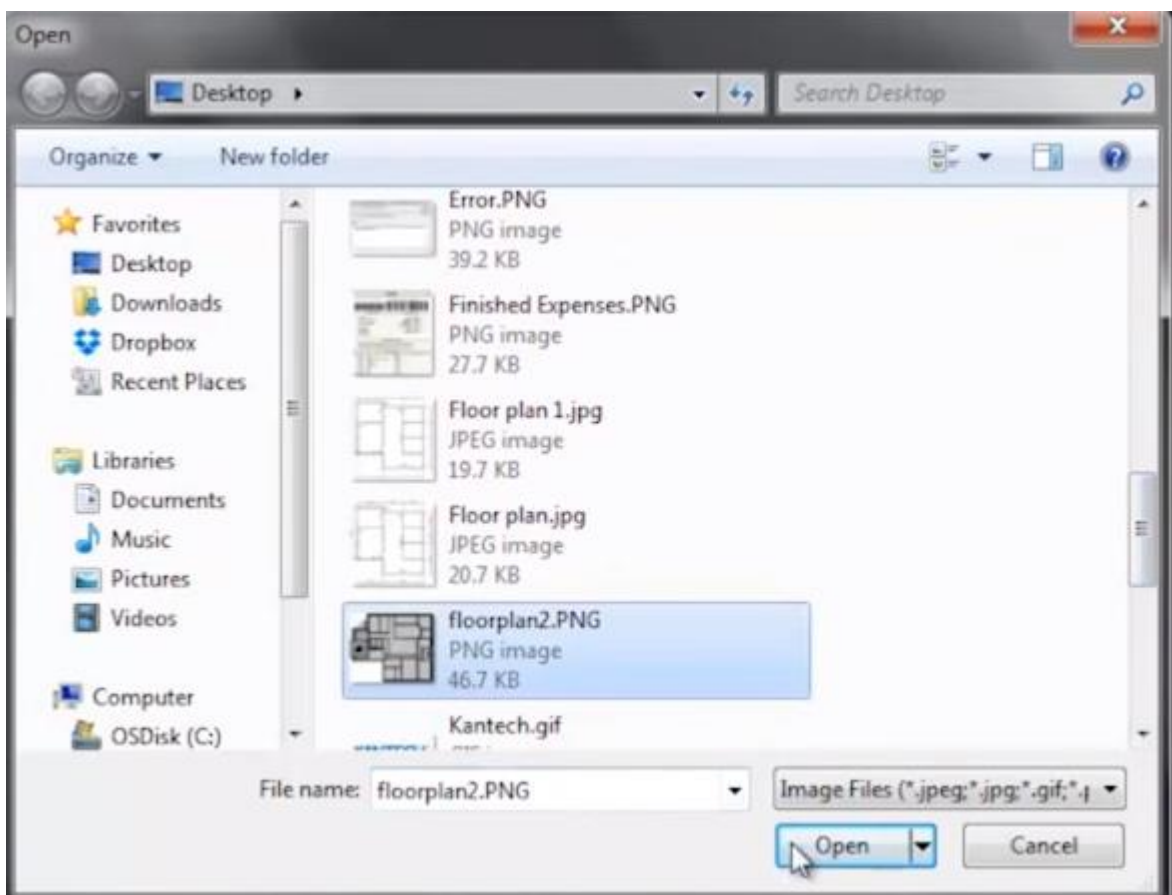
Open

Desktop ▸

Search Desktop

Organize ▾ New folder

Favorites
Desktop
Downloads
Dropbox
Recent Places

Libraries
Documents
Music
Pictures
Videos

Computer
OSDisk (C:)

Error.PNG
PNG image
39.2 KB

Finished Expenses.PNG
PNG image
27.7 KB

Floor plan 1.jpg
JPEG image
19.7 KB

Floor plan.jpg
JPEG image
20.7 KB

floorplan2.PNG
PNG image
46.7 KB

Kantech.gif

File name: floorplan2.PNG

Image Files (*.jpeg;*.jpg;*.gif;*.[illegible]

Open

Cancel